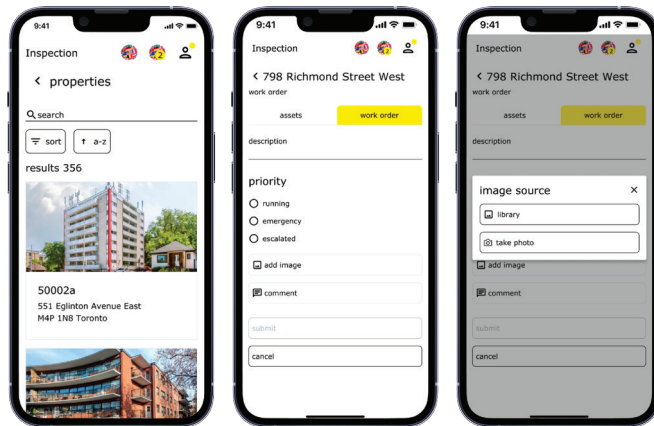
9:41

Inspection

2

< properties

search

sort

a-z

results 356

50002a
551 Eglinton Avenue East
M4P 1N8 Toronto

9:41

Inspection

< 798 Richmond Street West
work order

assets

work order

description

priority

running

emergency

escalated

add image

comment

submit

cancel

9:41

Inspection

< 798 Richmond Street West
work order

assets

work order

description

image source

×

library

take photo

add image

comment

submit

cancel